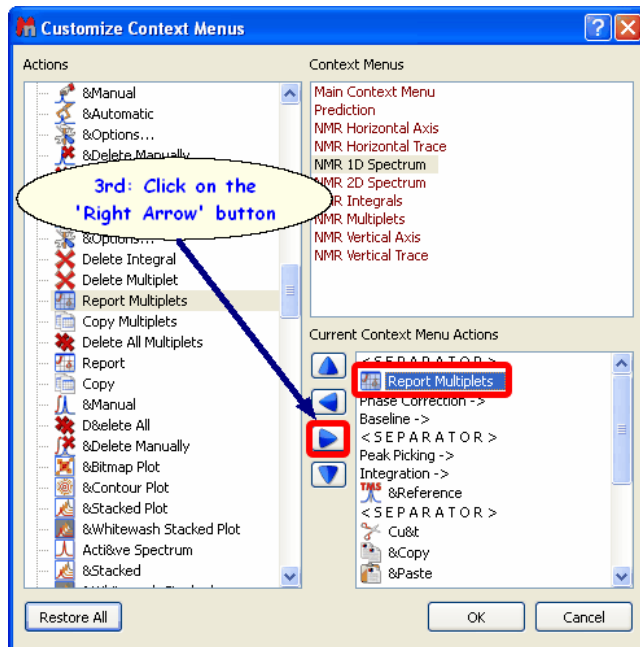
Customize Context Menus

Actions

&Manual
&Automatic
&Options...
&Delete Manually
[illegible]
&Options...
Delete Integral
Delete Multiplet
Report Multiplets
Copy Multiplets
Delete All Multiplets
Report
Copy
&Manual
D&elete All
&Delete Manually
&Bitmap Plot
&Contour Plot
&Stacked Plot
&Whitewash Stacked Plot
Acti&ve Spectrum
&Stacked
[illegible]

3rd: Click on the 'Right Arrow' button

Context Menus

Main Context Menu
Prediction
NMR Horizontal Axis
NMR Horizontal Trace
NMR 1D Spectrum
NMR 2D Spectrum
NMR Integrals
NMR Multiplets
NMR Vertical Axis
NMR Vertical Trace

Current Context Menu Actions

< S E P A R A T O R >
Report Multiplets
Phase Correction ->
Baseline ->
< S E P A R A T O R >
Peak Picking ->
Integration ->
&Reference
< S E P A R A T O R >
Cu&t
&Copy
&Paste

Restore All
OK
Cancel